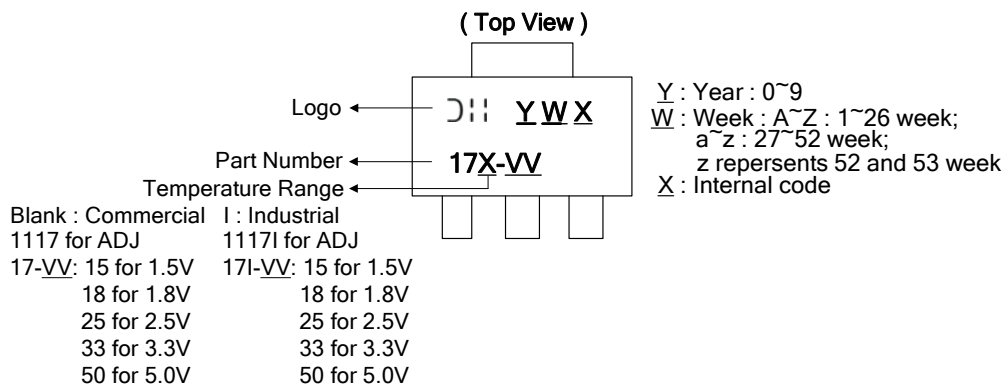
( Top View )

Logo
Part Number
Temperature Range

YWX
17X-VV

Y : Year : 0~9
W : Week : A~Z : 1~26 week;
a~z : 27~52 week;
z repersents 52 and 53 week
X : Internal code

| Blank : Commercial | I : Industrial |
|---|---|
| 1117 for ADJ | 1117I for ADJ |
| 17-VV: 15 for 1.5V | 17I-VV: 15 for 1.5V |
| 18 for 1.8V | 18 for 1.8V |
| 25 for 2.5V | 25 for 2.5V |
| 33 for 3.3V | 33 for 3.3V |
| 50 for 5.0V | 50 for 5.0V |